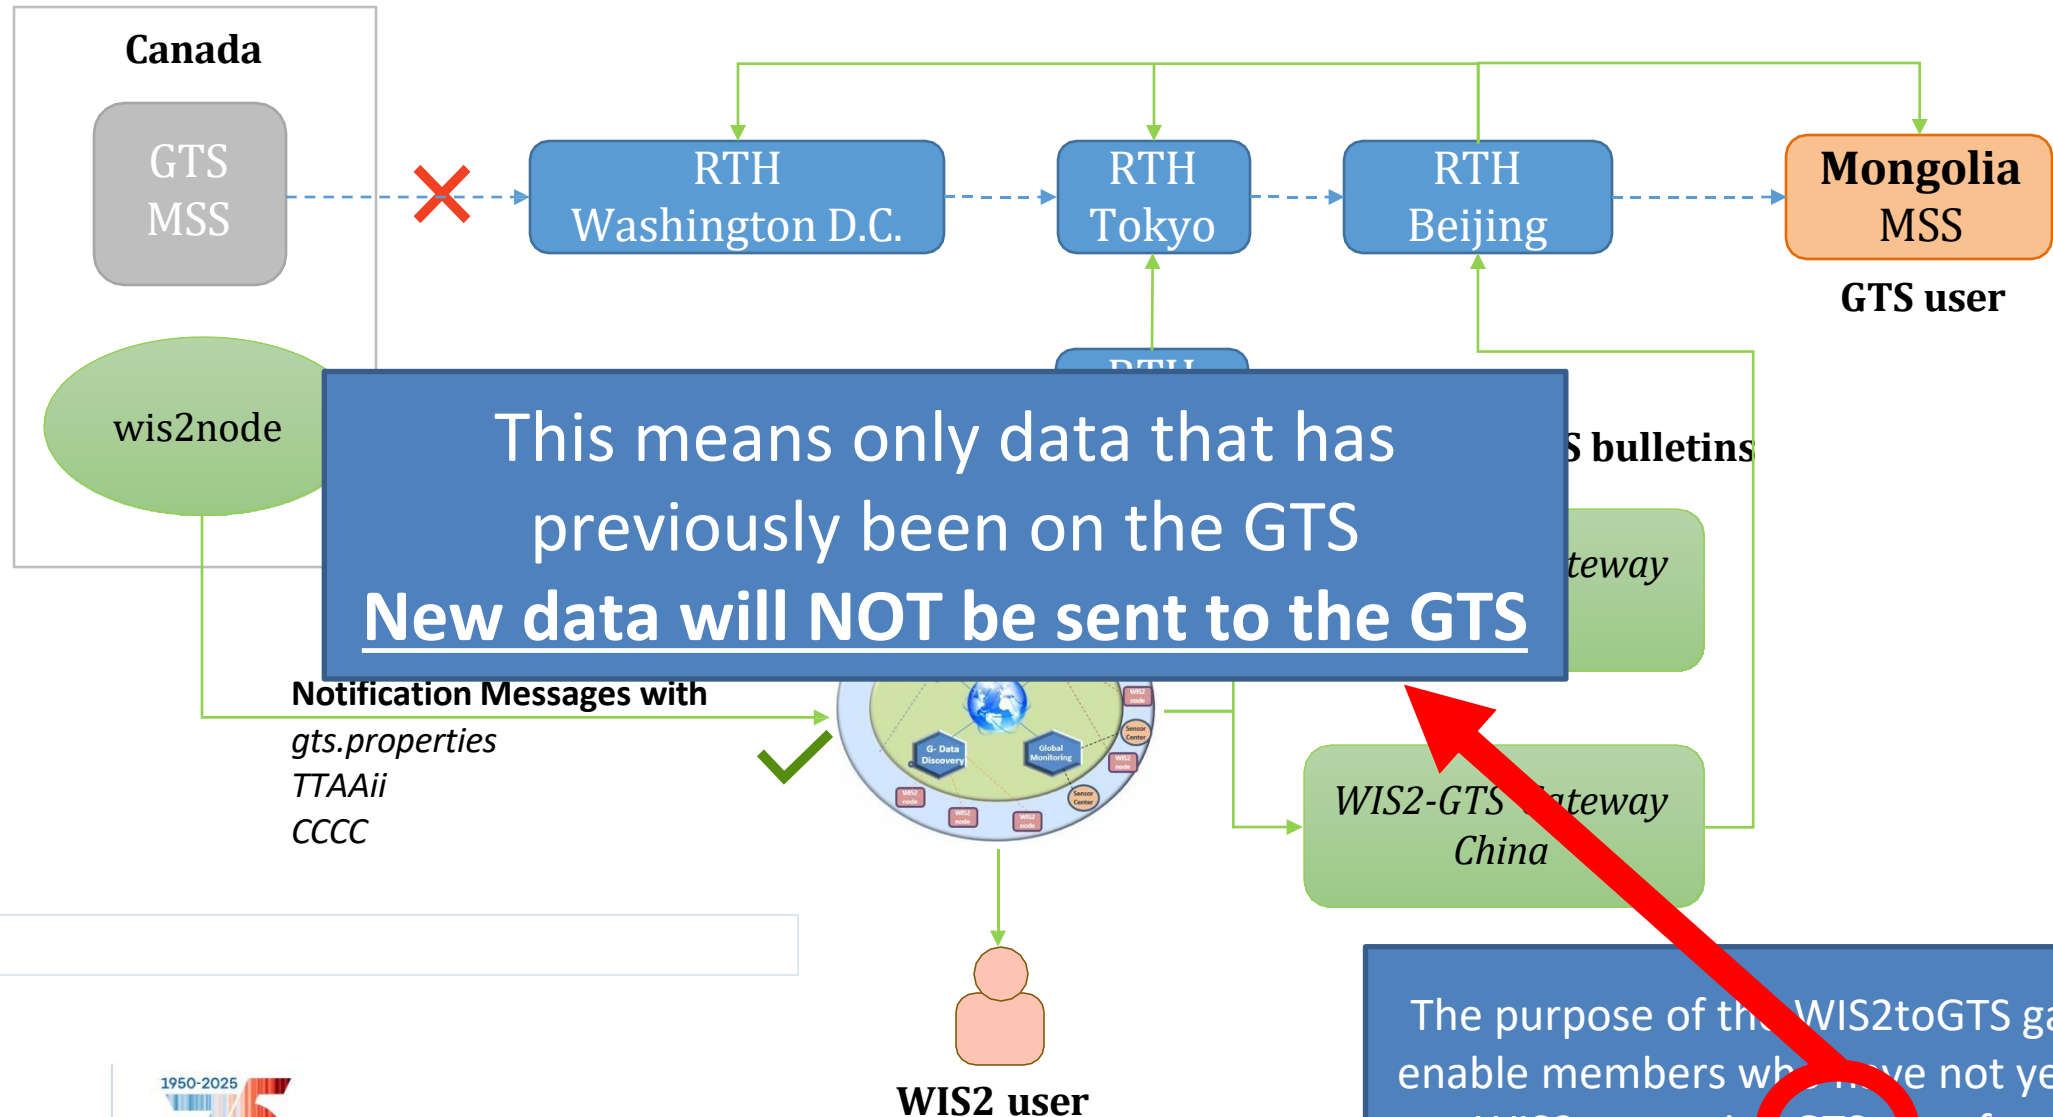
Canada

GTS MSS

RTH Washington D.C.

RTH Tokyo

RTH Beijing

Mongolia MSS

GTS user

wis2node

RTH

This means only data that has previously been on the GTS

New data will NOT be sent to the GTS

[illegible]S bulletins

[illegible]teway

Notification Messages with
gts.properties
TTAAii
CCCC

G- Data Discovery

Global Monitoring

WIS2 node

Sensor Center

WIS2-GTS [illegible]ateway
China

WIS2 user

The purpose of th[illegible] WIS2toGTS ga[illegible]
enable members wh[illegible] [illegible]ve not ye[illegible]

1950-2025